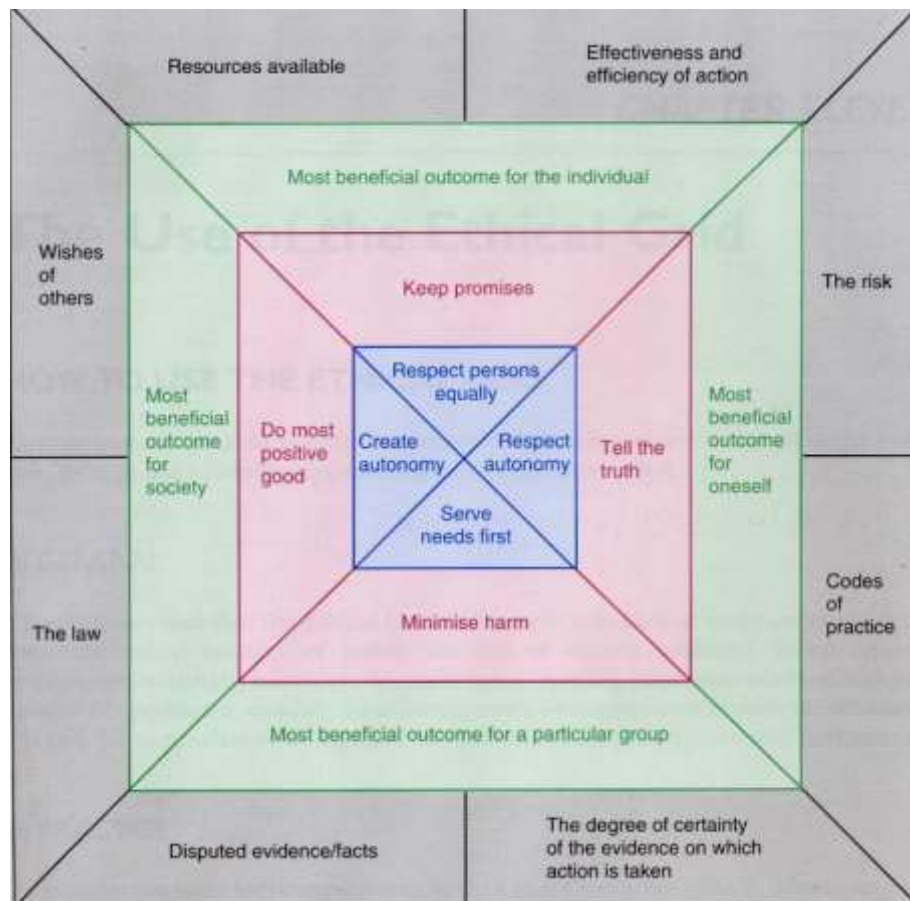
Resources available

Effectiveness and efficiency of action

Most beneficial outcome for the individual

Wishes of others

The risk

Keep promises

Respect persons equally

Most beneficial outcome for society

Do most positive good

Create autonomy

Respect autonomy

Tell the truth

Most beneficial outcome for oneself

Serve needs first

Codes of practice

The law

Minimise harm

Most beneficial outcome for a particular group

Disputed evidence/facts

The degree of certainty of the evidence on which action is taken